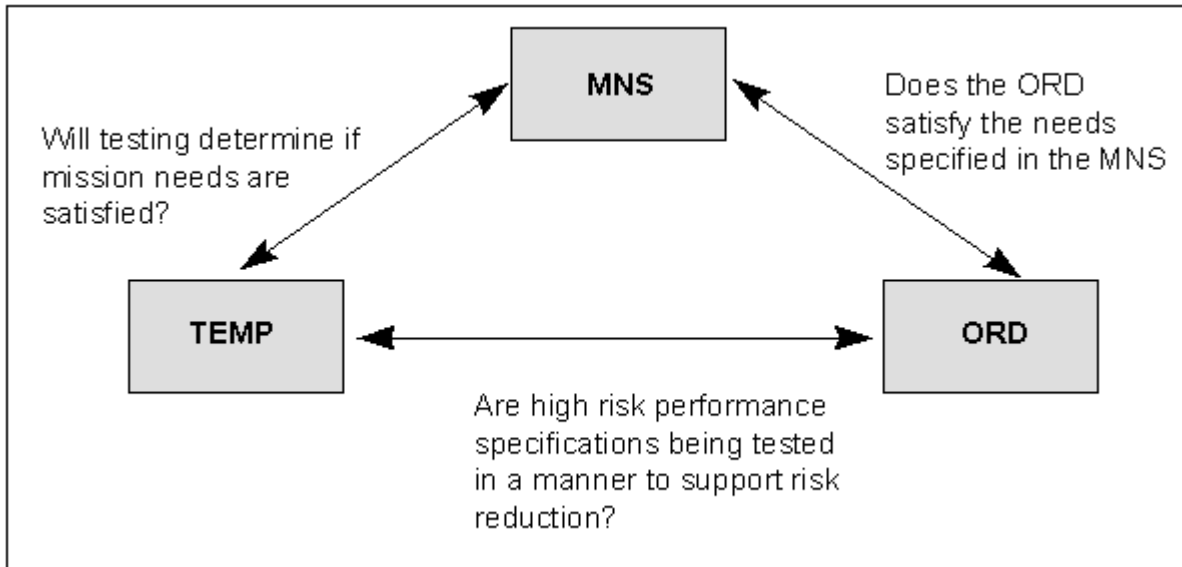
MNS

Will testing determine if mission needs are satisfied?

Does the ORD satisfy the needs specified in the MNS

TEMP

ORD

Are high risk performance specifications being tested in a manner to support risk reduction?